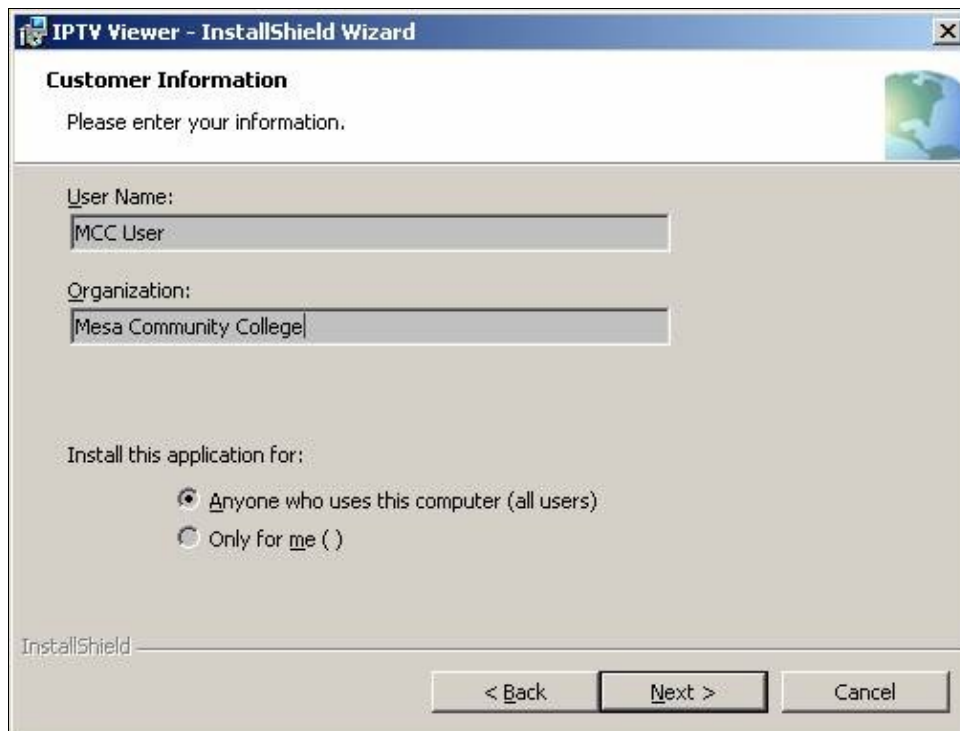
IPTV Viewer - InstallShield Wizard

Customer Information

Please enter your information.

User Name:

MCC User

Organization:

Mesa Community College

Install this application for:

Anyone who uses this computer (all users)

Only for me ( )

InstallShield

< Back

Next >

Cancel